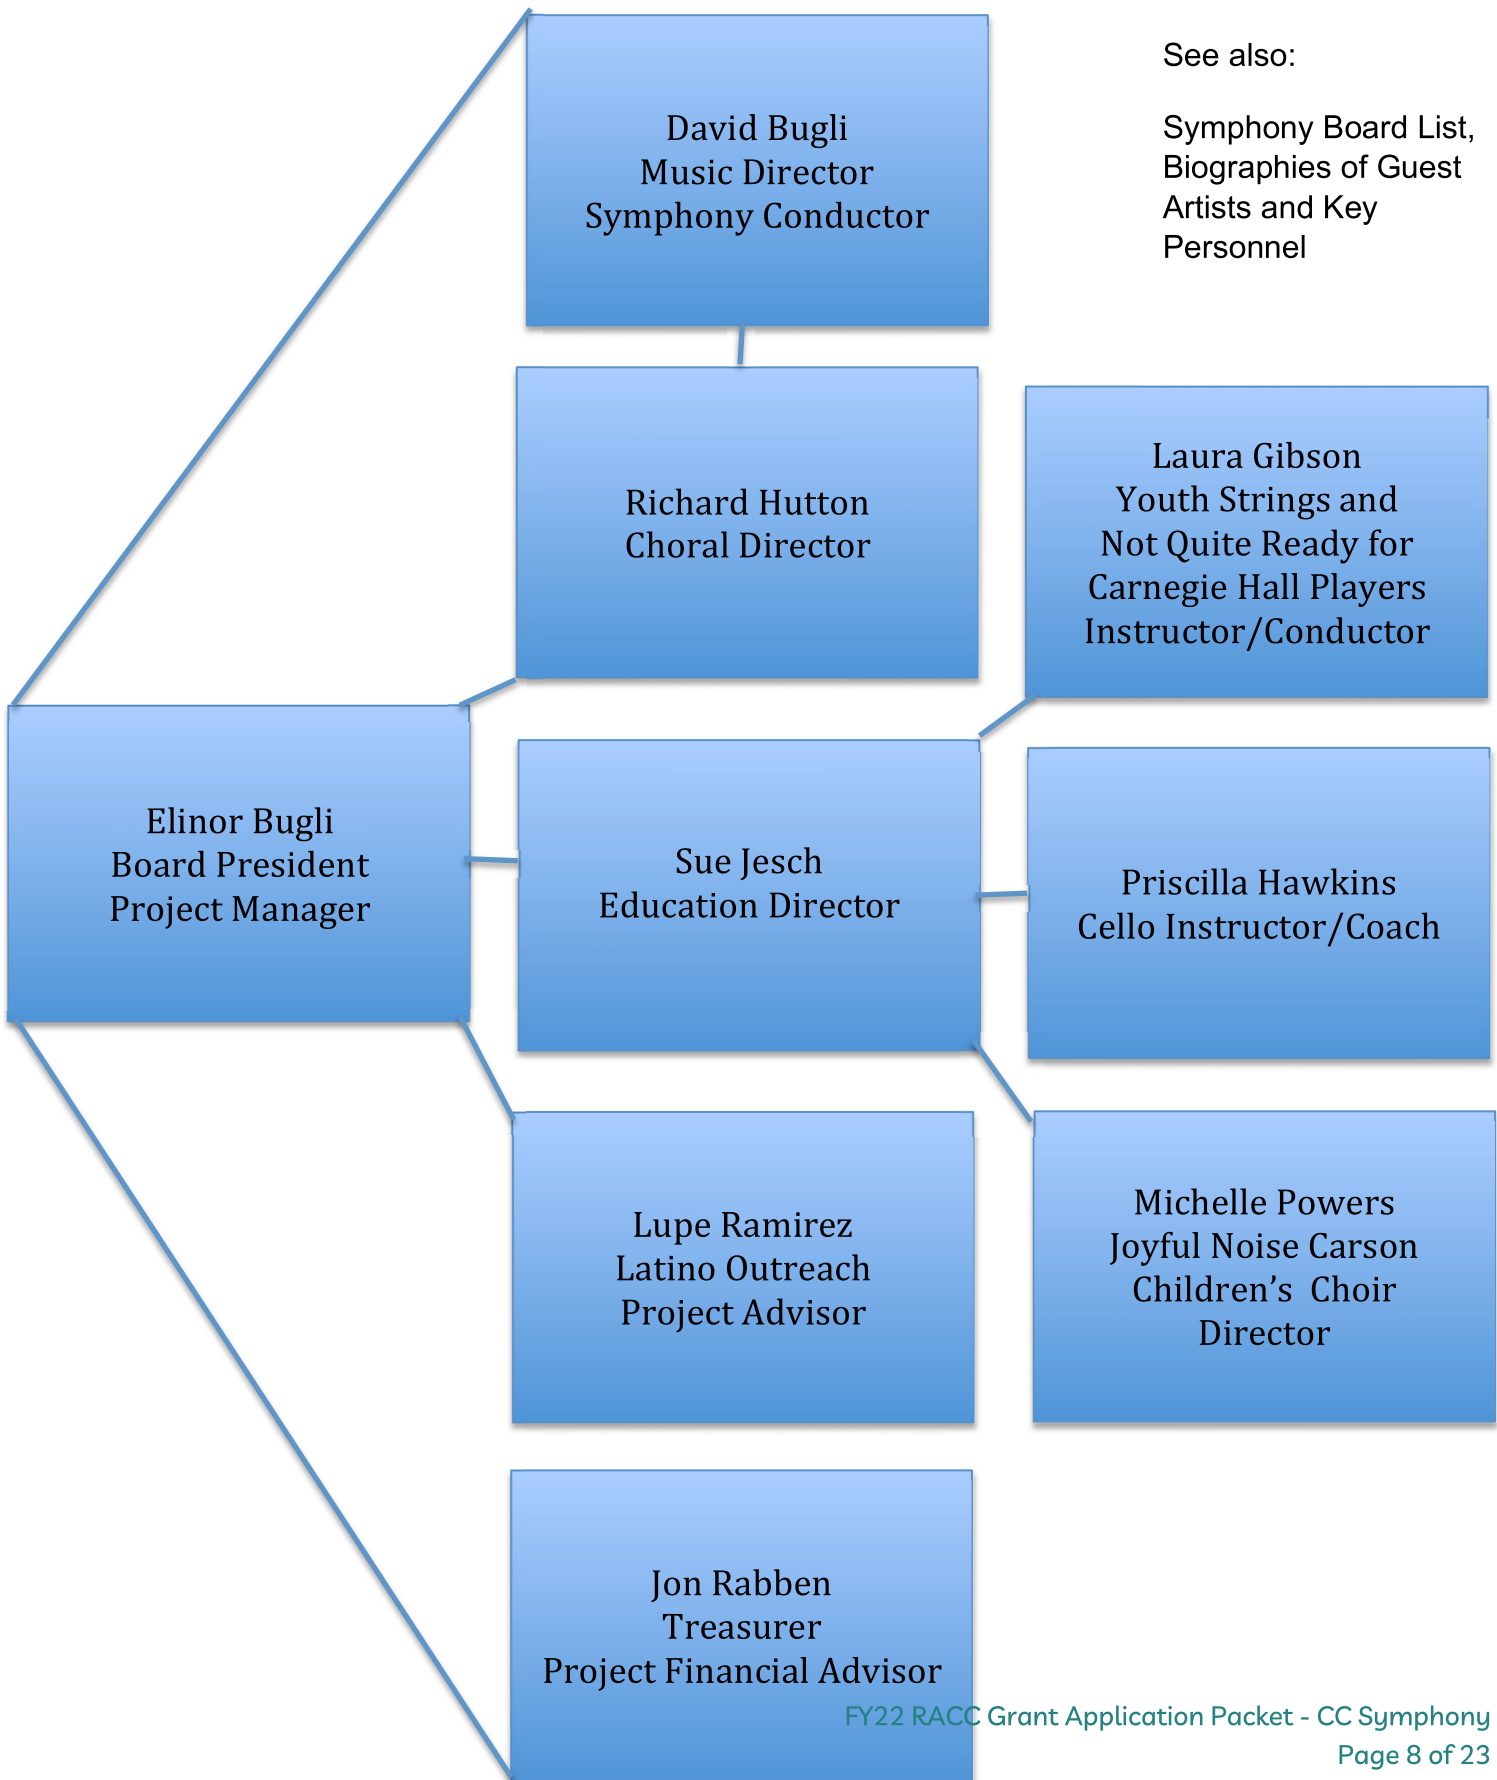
David Bugli
Music Director
Symphony Conductor

See also:

Symphony Board List, Biographies of Guest Artists and Key Personnel

Richard Hutton
Choral Director

Laura Gibson
Youth Strings and
Not Quite Ready for
Carnegie Hall Players
Instructor/Conductor

Elinor Bugli
Board President
Project Manager

Sue Jesch
Education Director

Priscilla Hawkins
Cello Instructor/Coach

Lupe Ramirez
Latino Outreach
Project Advisor

Michelle Powers
Joyful Noise Carson
Children's Choir
Director

Jon Rabben
Treasurer
Project Financial Advisor

FY22 RACC Grant Application Packet - CC Symphony
Page 8 of 23